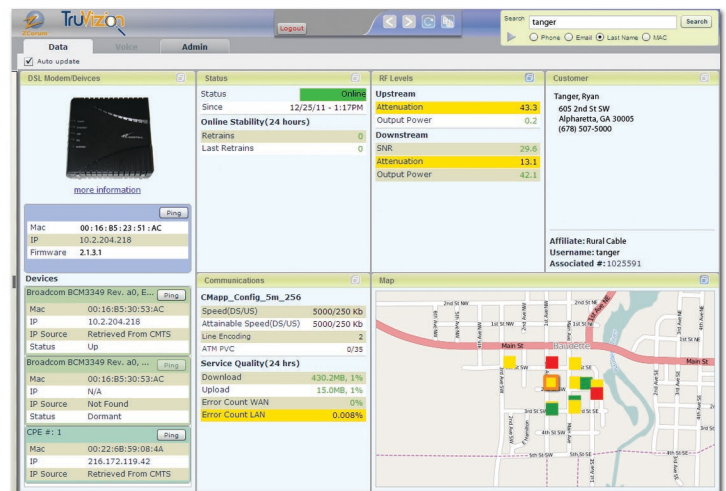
ZCorum TruVizion

Logout

Search tanger Search

Phone Email Last Name MAC

Data Voice Admin

Auto update

DSL Modem/Deivces

more information

Ping

| Mac | 00:16:B5:23:51:AC |
|---|---|
| IP | 10.2.204.218 |
| Firmware | 2.1.3.1 |

Devices

Broadcom BCM3349 Rev. a0, E... Ping

| Mac | 00:16:B5:30:53:AC |
|---|---|
| IP | 10.2.204.218 |
| IP Source | Retrieved From CMTS |
| Status | Up |

Broadcom BCM3349 Rev. a0, E... Ping

| Mac | 00:16:B5:30:53:AC |
|---|---|
| IP | N/A |
| IP Source | Not Found |
| Status | Dormant |

CPE #: 1 Ping

| Mac | 00:22:6B:59:08:4A |
|---|---|
| IP | 216.172.119.42 |
| IP Source | Retrieved From CMTS |

Status

| Status | Online |
|---|---|
| Since | 12/25/11 - 1:17PM |

Online Stability(24 hours)

| Retrains | 0 |
|---|---|
| Last Retrains | 0 |

RF Levels

Upstream

| Attenuation | 43.3 |
|---|---|
| Output Power | 0.2 |

Downstream

| SNR | 29.6 |
|---|---|
| Attenuation | 13.1 |
| Output Power | 42.1 |

Customer

Tanger, Ryan
605 2nd St SW
Alpharetta, GA 30005
(678) 507-5000

Affiliate: Rural Cable
Username: tanger
Associated #: 1025591

Communications

CMapp_Config_5m_256

| Speed(DS/US) | 5000/250 Kb |
|---|---|
| Attainable Speed(DS/US) | 5000/250 Kb |
| Line Encoding | 2 |
| ATM PVC | 0/35 |

Service Quality(24 hrs)

| Download | 430.2MB, 1% |
|---|---|
| Upload | 15.0MB, 1% |
| Error Count WAN | 0% |
| Error Count LAN | 0.008% |

Map

2nd St NW 1st St NW 1st St NE 2nd St NE Main St Main St 1st St SW 1st St SE 2nd St SW 2nd St SE 3rd St SW 3rd St SE 4th St SW 4th St SE 5th St SW 5th St SE 6th St SE 1st Ave NE 2nd Ave NE 3rd Ave SE 4th Ave SE